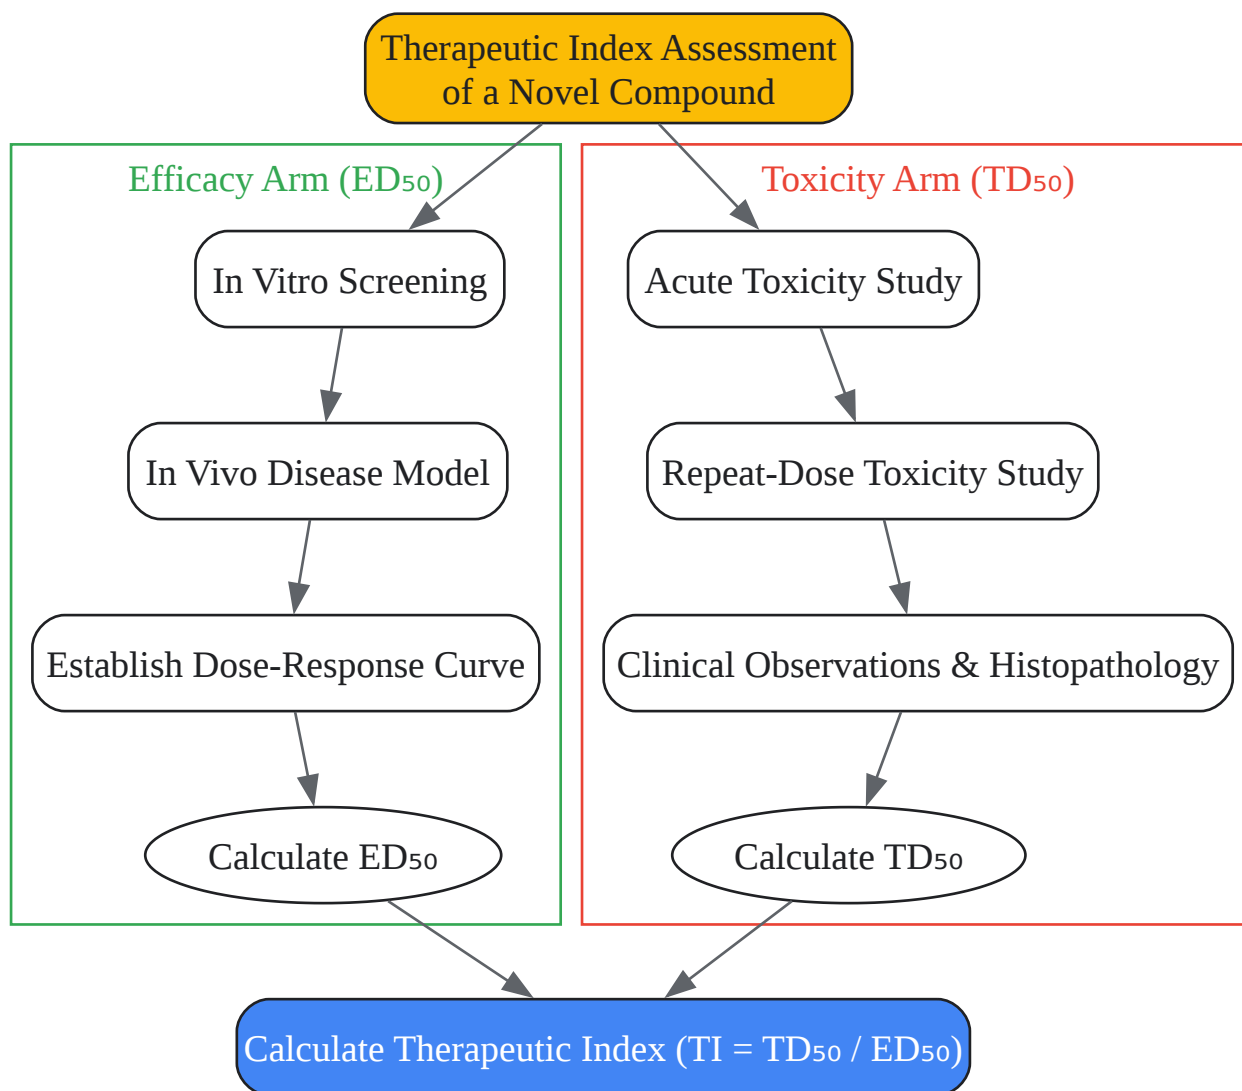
Therapeutic Index Assessment of a Novel Compound

Efficacy Arm (ED₅₀)

In Vitro Screening

In Vivo Disease Model

Establish Dose-Response Curve

Calculate ED₅₀

Toxicity Arm (TD₅₀)

Acute Toxicity Study

Repeat-Dose Toxicity Study

Clinical Observations & Histopathology

Calculate TD₅₀

Calculate Therapeutic Index (TI = TD₅₀ / ED₅₀)